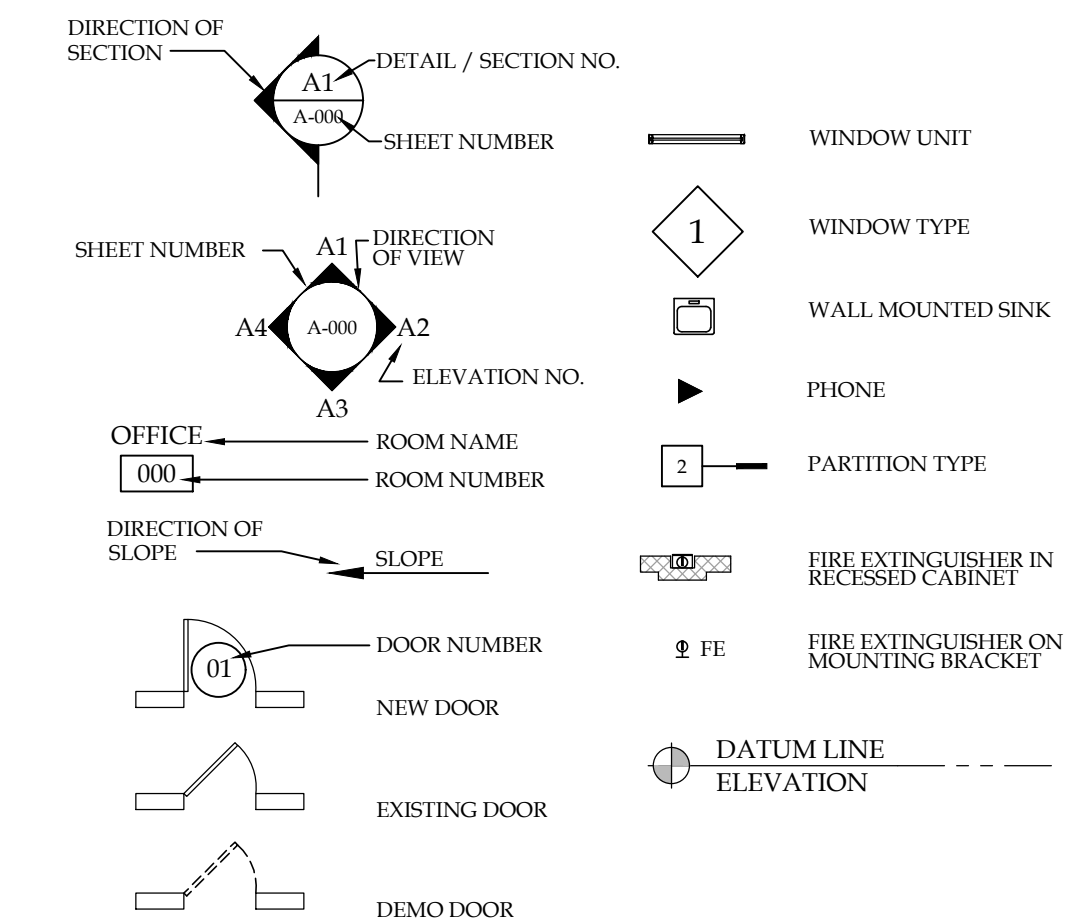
DIRECTION OF SECTION

A1

A-000

DETAIL / SECTION NO.

SHEET NUMBER

WINDOW UNIT

1

WINDOW TYPE

SHEET NUMBER

A1

DIRECTION OF VIEW

A4

A-000

A2

ELEVATION NO.

A3

WALL MOUNTED SINK

PHONE

OFFICE

ROOM NAME

000

ROOM NUMBER

2

PARTITION TYPE

DIRECTION OF SLOPE

SLOPE

FIRE EXTINGUISHER IN RECESSED CABINET

01

DOOR NUMBER

FE

FIRE EXTINGUISHER ON MOUNTING BRACKET

NEW DOOR

DATUM LINE

ELEVATION

EXISTING DOOR

DEMO DOOR